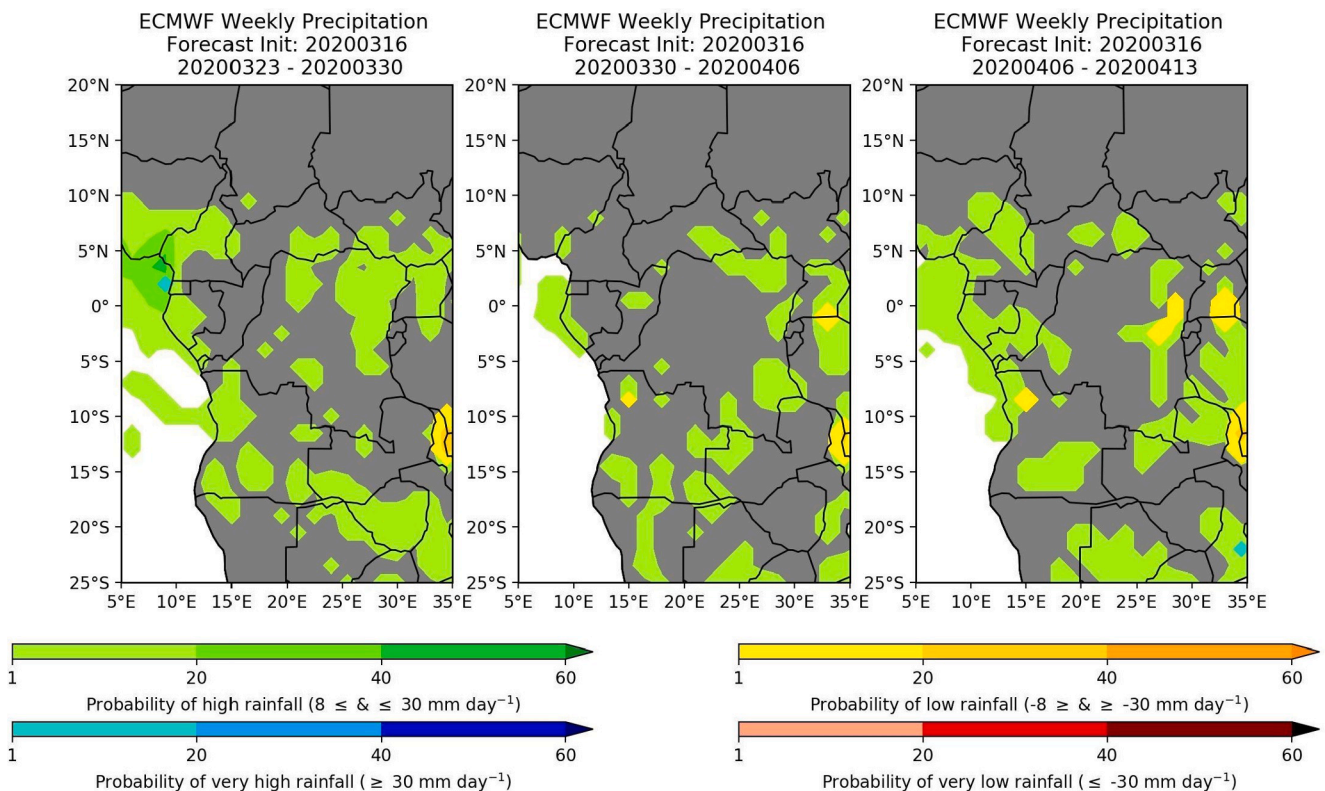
ECMWF Weekly Precipitation
Forecast Init: 20200316
20200323 - 20200330

20°N
15°N
10°N
5°N
0°
5°S
10°S
15°S
20°S
25°S
5°E 10°E 15°E 20°E 25°E 30°E 35°E

ECMWF Weekly Precipitation
Forecast Init: 20200316
20200330 - 20200406

20°N
15°N
10°N
5°N
0°
5°S
10°S
15°S
20°S
25°S
5°E 10°E 15°E 20°E 25°E 30°E 35°E

ECMWF Weekly Precipitation
Forecast Init: 20200316
20200406 - 20200413

20°N
15°N
10°N
5°N
0°
5°S
10°S
15°S
20°S
25°S
5°E 10°E 15°E 20°E 25°E 30°E 35°E

1 20 40 60
Probability of high rainfall (8 $\leq$ & $\leq$ 30 mm day$^{-1}$)

1 20 40 60
Probability of very high rainfall ( $\geq$ 30 mm day$^{-1}$)

1 20 40 60
Probability of low rainfall (-8 $\geq$ & $\geq$ -30 mm day$^{-1}$)

1 20 40 60
Probability of very low rainfall ( $\leq$ -30 mm day$^{-1}$)